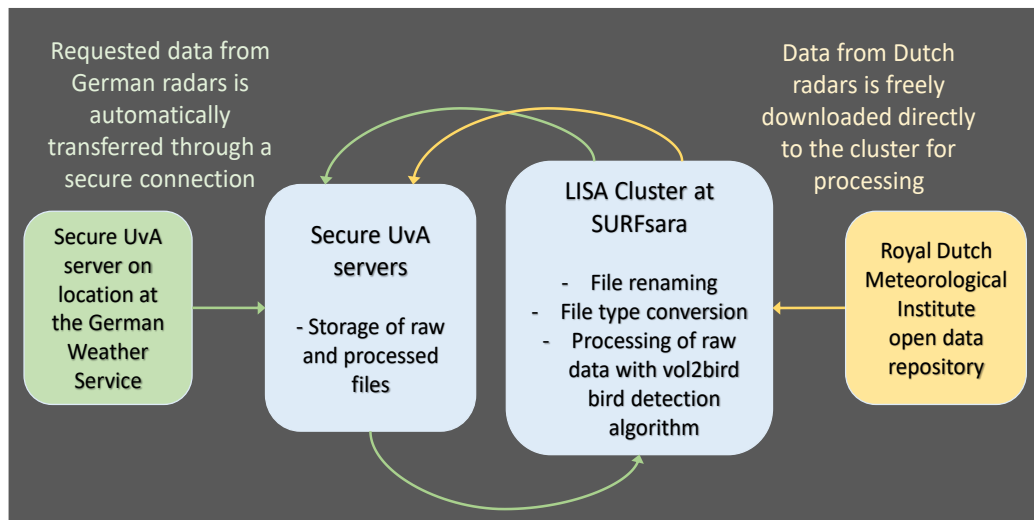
Requested data from German radars is automatically transferred through a secure connection

Data from Dutch radars is freely downloaded directly to the cluster for processing

Secure UvA server on location at the German Weather Service

Secure UvA servers

- Storage of raw and processed files

LISA Cluster at SURFsara

- File renaming
- File type conversion
- Processing of raw data with vol2bird bird detection algorithm

Royal Dutch Meteorological Institute open data repository